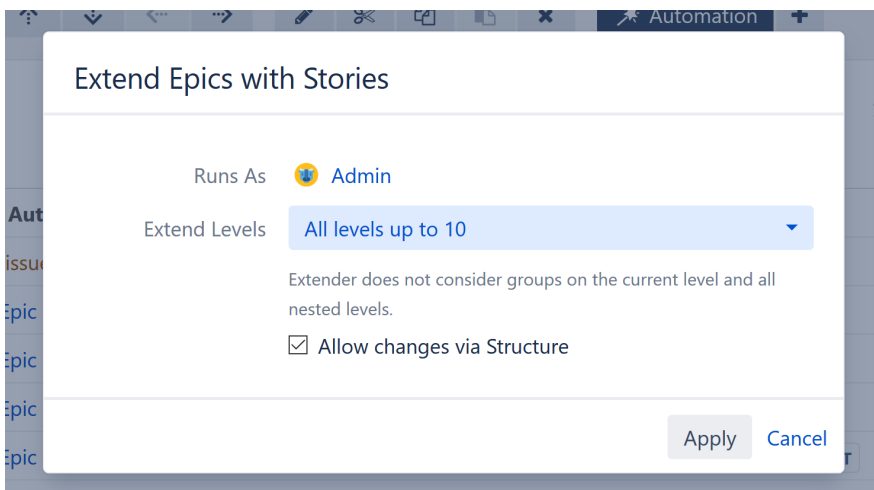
Automation

Extend Epics with Stories

Runs As Admin

Extend Levels All levels up to 10

Extender does not consider groups on the current level and all nested levels.

Allow changes via Structure

Aut
issue
Epic
Epic
Epic
Epic

Apply Cancel